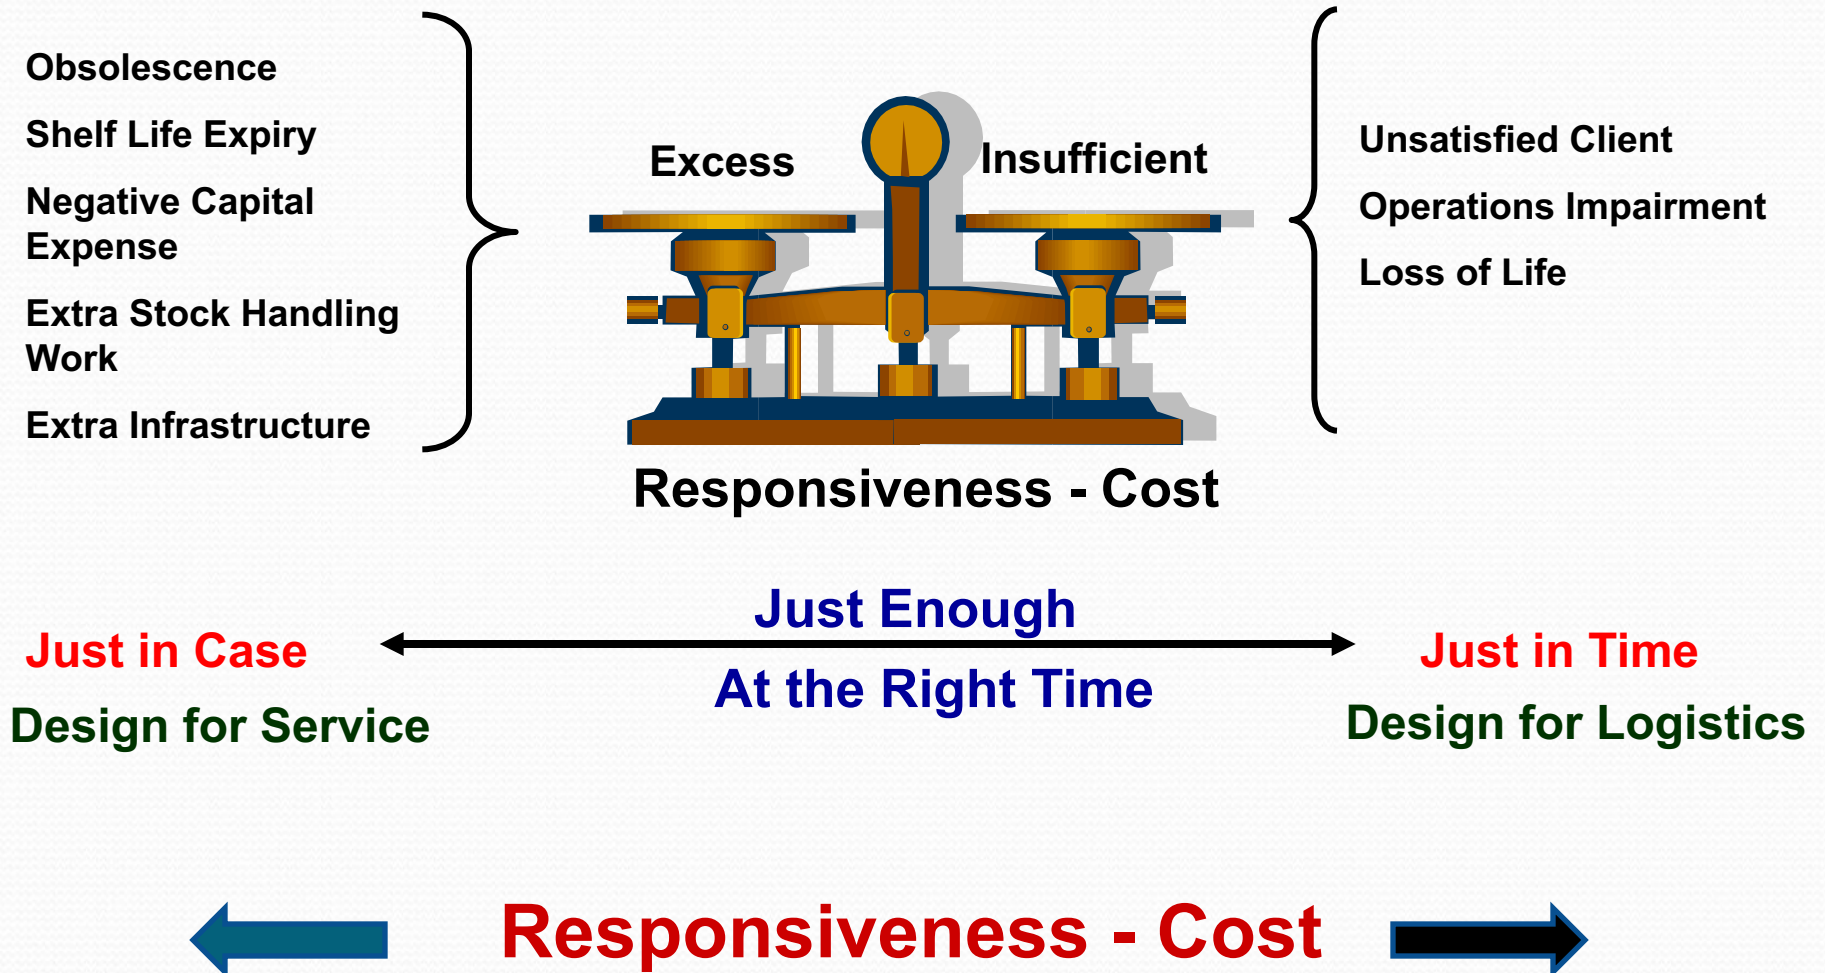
Obsolescence

Shelf Life Expiry

Negative Capital Expense

Extra Stock Handling Work

Extra Infrastructure

Excess

Insufficient

Unsatisfied Client

Operations Impairment

Loss of Life

Responsiveness - Cost

Just in Case

Design for Service

Just Enough

At the Right Time

Just in Time

Design for Logistics

Responsiveness - Cost